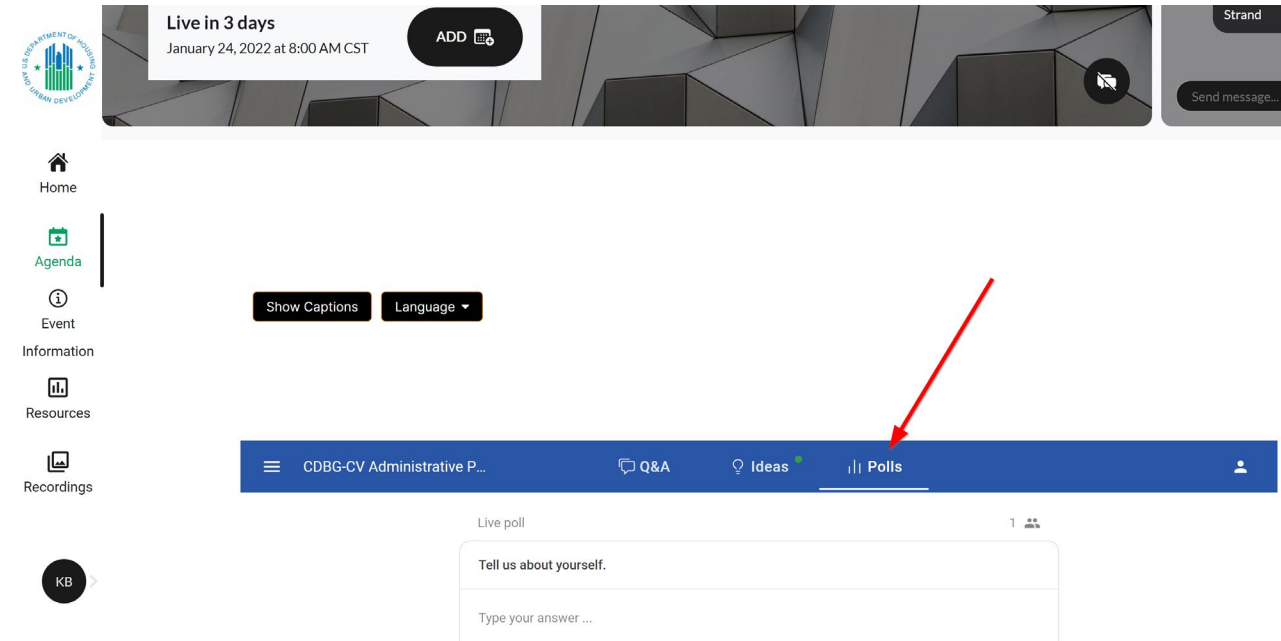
U.S. DEPARTMENT OF HOUSING AND URBAN DEVELOPMENT

Live in 3 days
January 24, 2022 at 8:00 AM CST

ADD

Strand

Send message...

Home

Agenda

Event Information

Resources

Recordings

KB

Show Captions

Language

CDBG-CV Administrative P...

Q&A

Ideas

Polls

Live poll

1

Tell us about yourself.

Type your answer ...